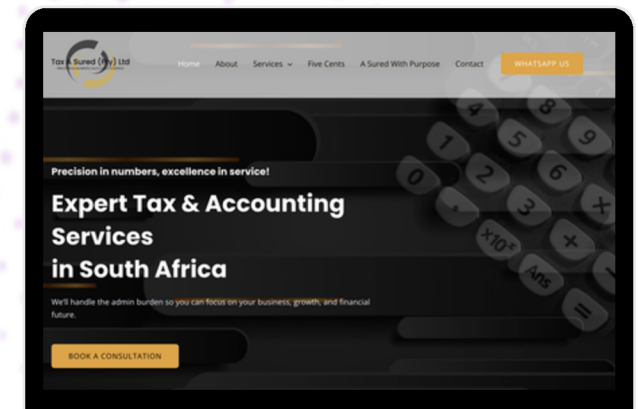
Tax A Sured (Pty) Ltd

Home About Services ⌄ Five Cents A Sured With Purpose Contact WHATSAPP US

Precision in numbers, excellence in service!

Expert Tax & Accounting Services in South Africa

We'll handle the admin burden so you can focus on your business, growth, and financial future.

BOOK A CONSULTATION

4 8 5 9 1 2 6 0 3 x10ˣ + Ans